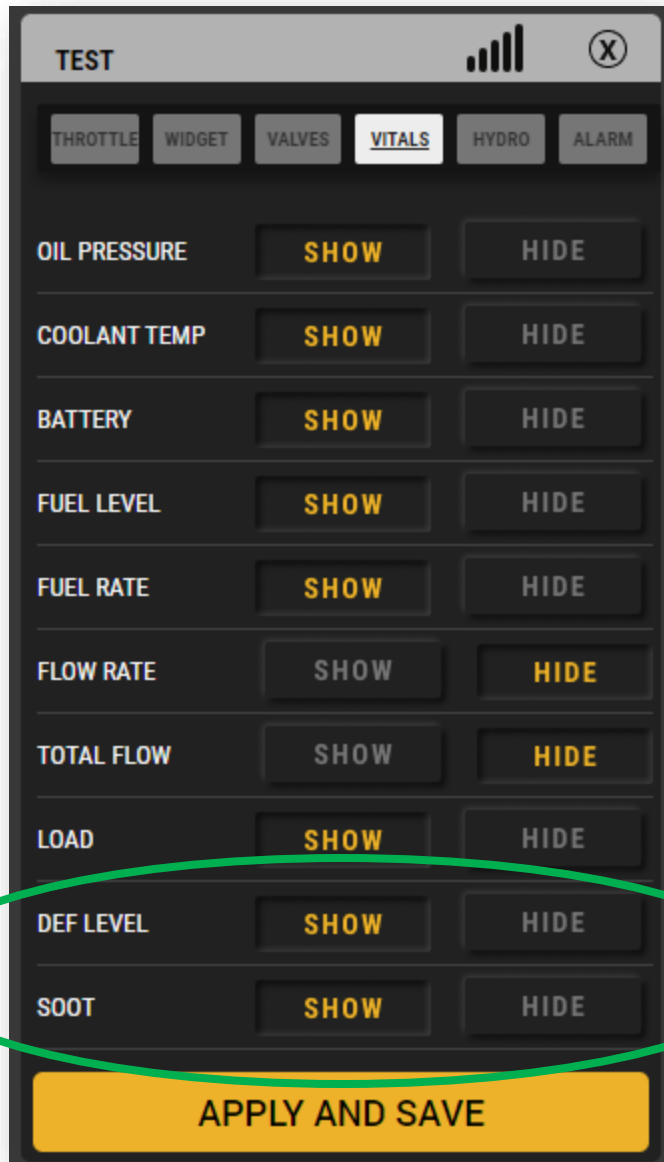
TEST

X

THROTTLE WIDGET VALVES VITALS HYDRO ALARM

| | | |
|---|---|---|
| OIL PRESSURE | SHOW | HIDE |
| COOLANT TEMP | SHOW | HIDE |
| BATTERY | SHOW | HIDE |
| FUEL LEVEL | SHOW | HIDE |
| FUEL RATE | SHOW | HIDE |
| FLOW RATE | SHOW | HIDE |
| TOTAL FLOW | SHOW | HIDE |
| LOAD | SHOW | HIDE |
| DEF LEVEL | SHOW | HIDE |
| SOOT | SHOW | HIDE |

APPLY AND SAVE